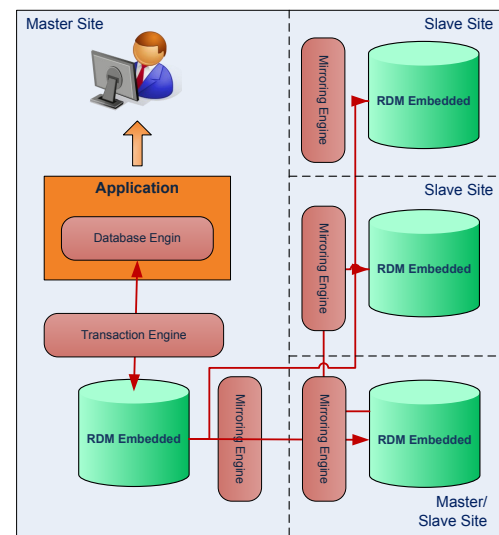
Master Site

Application

Database Engin

Transaction Engine

RDM Embedded

Mirroring Engine

Slave Site

Mirroring Engine

RDM Embedded

Slave Site

Mirroring Engine

RDM Embedded

Mirroring Engine

RDM Embedded

Master/ Slave Site